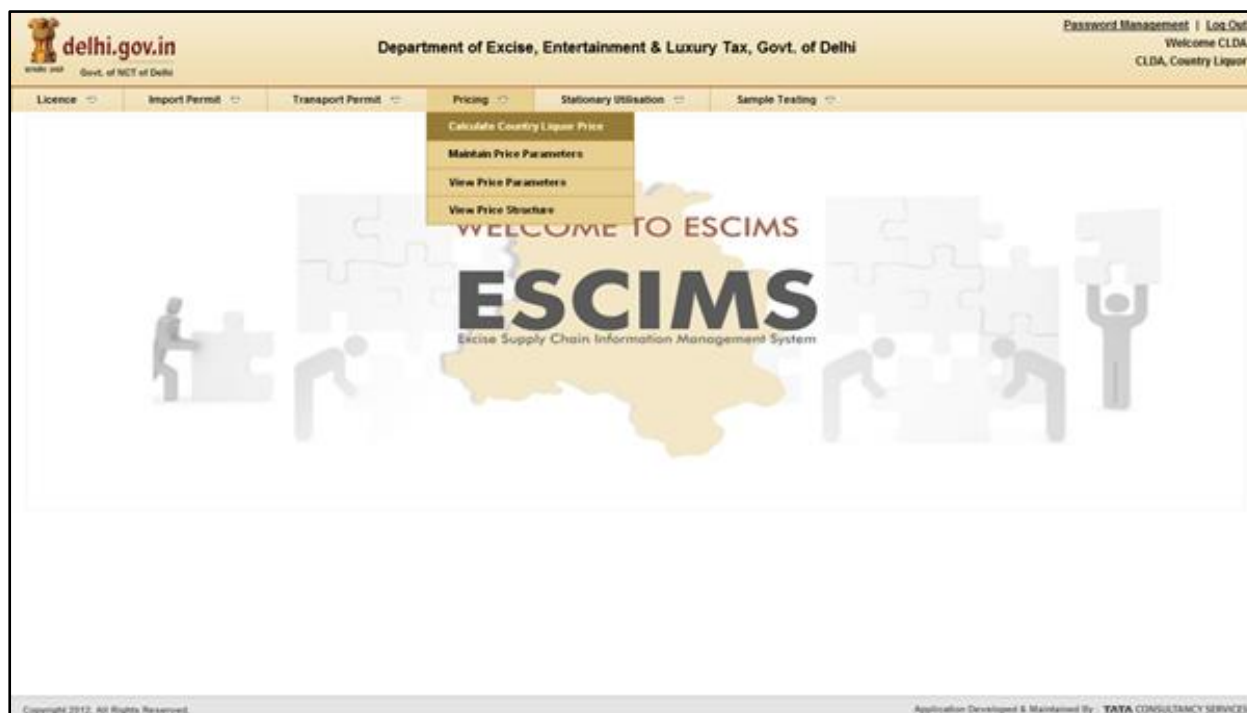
delhi.gov.in
सत्यमेव जयते
Govt. of NCT of Delhi

Department of Excise, Entertainment & Luxury Tax, Govt. of Delhi

Password Management | Log Out
Welcome CLDA
CLDA, Country Liquor

Licence
Import Permit
Transport Permit
Pricing
Stationary Utilisation
Sample Testing

Calculate Country Liquor Price
Maintain Price Parameters
View Price Parameters
View Price Structure

WELCOME TO ESCIMS

ESCIMS
Excise Supply Chain Information Management System

Copyright 2012. All Rights Reserved.

Application Developed & Maintained By : TATA CONSULTANCY SERVICES